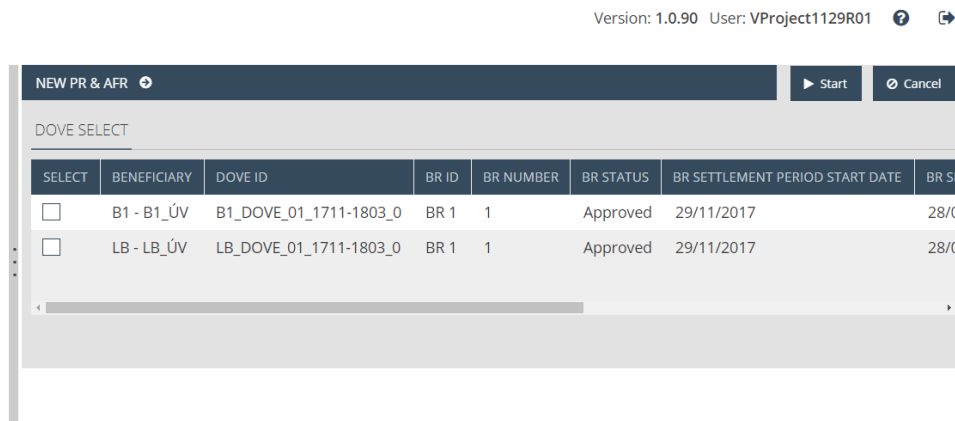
Version: 1.0.90 User: VProject1129R01

NEW PR & AFR

Start

Cancel

DOVE SELECT

| SELECT | BENEFICIARY | DOVE ID | BR ID | BR NUMBER | BR STATUS | BR SETTLEMENT PERIOD START DATE | BR S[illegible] |
|---|---|---|---|---|---|---|---|
| ☐ | B1 - B1_ÚV | B1_DOVE_01_1711-1803_0 | BR 1 | 1 | Approved | 29/11/2017 | 28/0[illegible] |
| ☐ | LB - LB_ÚV | LB_DOVE_01_1711-1803_0 | BR 1 | 1 | Approved | 29/11/2017 | 28/0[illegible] |